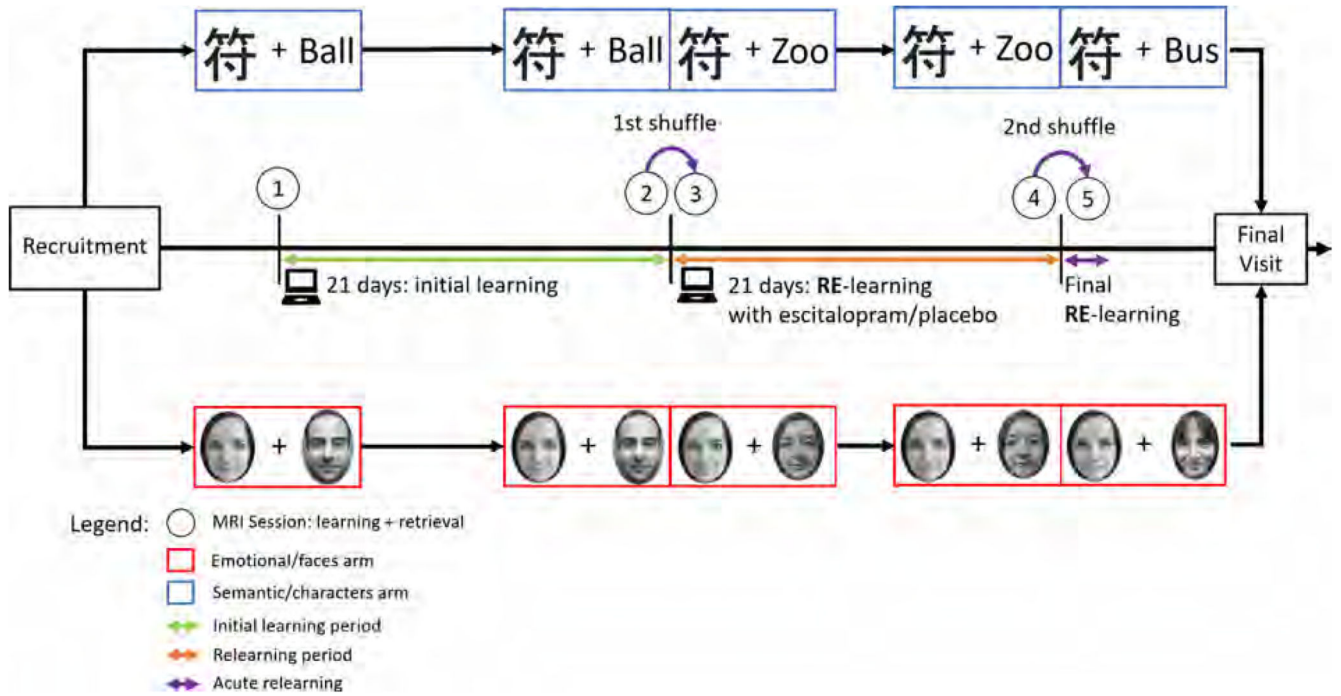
符 + Ball

符 + Ball 符 + Zoo

符 + Zoo 符 + Bus

1st shuffle

2nd shuffle

1

2 3

4 5

Recruitment

21 days: initial learning

21 days: RE-learning with escitalopram/placebo

Final RE-learning

Final Visit

+

+ +

+ +

Legend: MRI Session: learning + retrieval
Emotional/faces arm
Semantic/characters arm
Initial learning period
Relearning period
Acute relearning